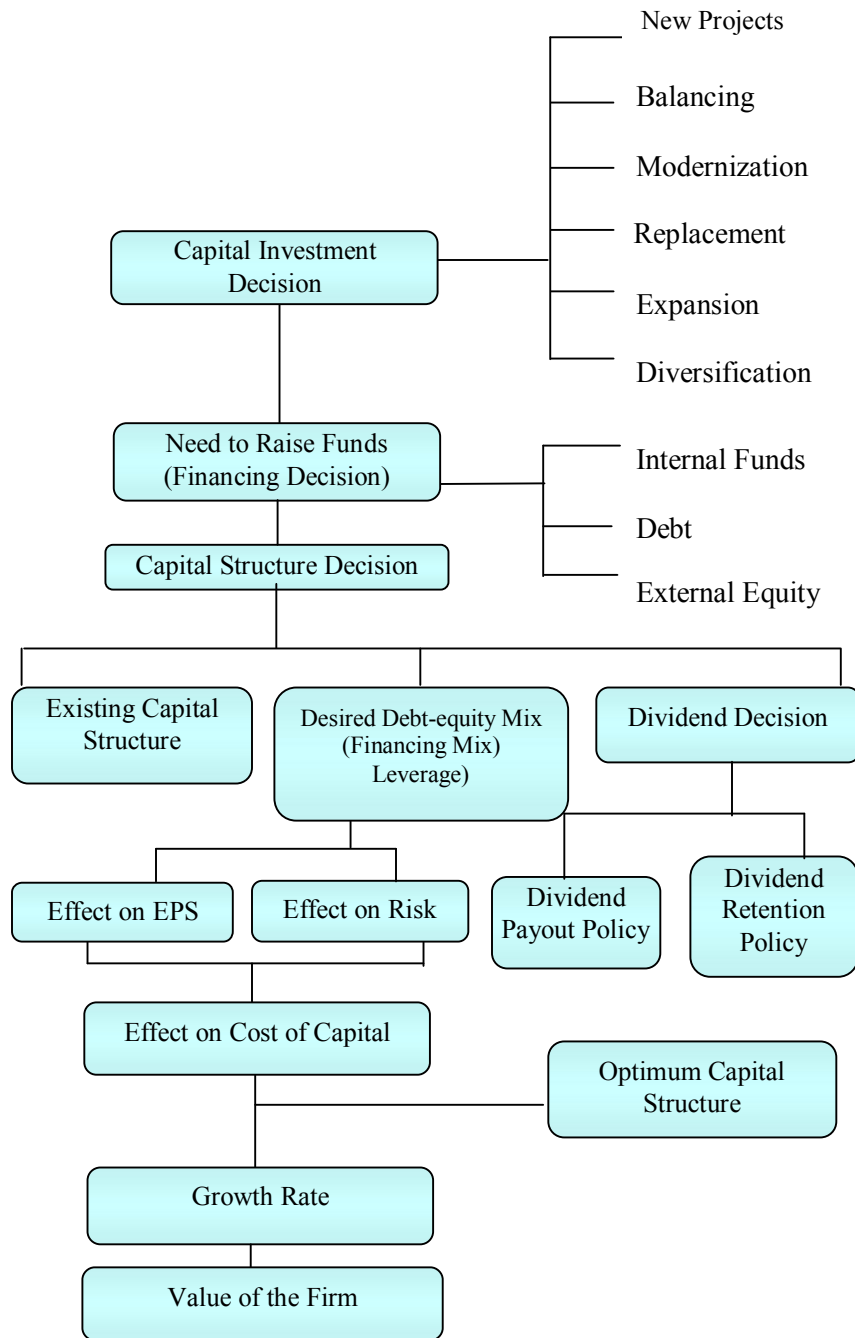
New Projects

Balancing

Modernization

Replacement

Expansion

Diversification

Capital Investment Decision

Need to Raise Funds (Financing Decision)

Internal Funds

Debt

External Equity

Capital Structure Decision

Existing Capital Structure

Desired Debt-equity Mix (Financing Mix) Leverage)

Dividend Decision

Effect on EPS

Effect on Risk

Dividend Payout Policy

Dividend Retention Policy

Effect on Cost of Capital

Optimum Capital Structure

Growth Rate

Value of the Firm